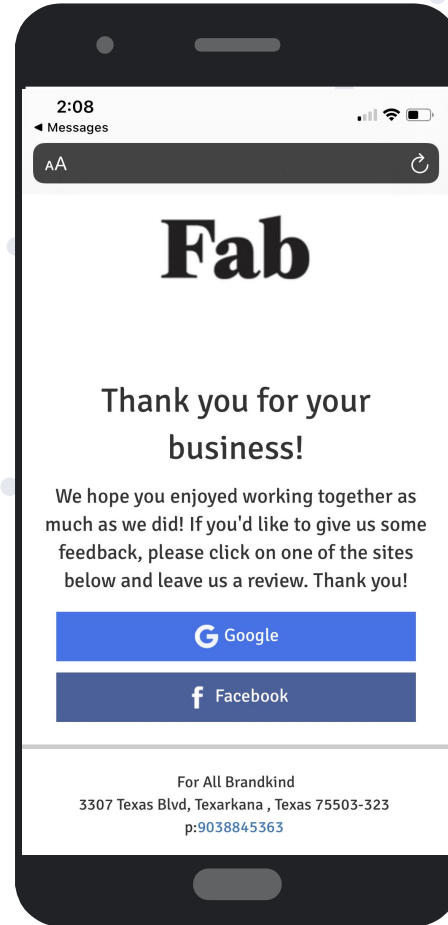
2:08
◀ Messages

AA

Fab

Thank you for your business!

We hope you enjoyed working together as much as we did! If you'd like to give us some feedback, please click on one of the sites below and leave us a review. Thank you!

G Google

f Facebook

For All Brandkind
3307 Texas Blvd, Texarkana , Texas 75503-323
p:9038845363